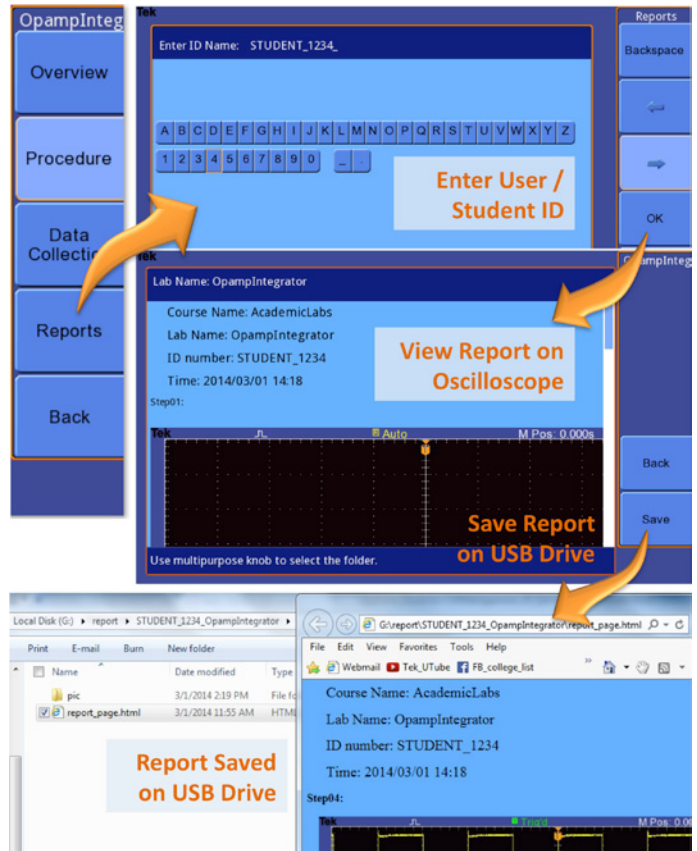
OpampInteg

Overview

Procedure

Data Collection

Reports

Back

Tek

Enter ID Name: STUDENT_1234_

A B C D E F G H I J K L M N O P Q R S T U V W X Y Z

1 2 3 4 5 6 7 8 9 0 _ .

Enter User / Student ID

Reports

Backspace

OK

Tek

Lab Name: OpampIntegrator

Course Name: AcademicLabs

Lab Name: OpampIntegrator

ID number: STUDENT_1234

Time: 2014/03/01 14:18

Step01:

View Report on Oscilloscope

Tek Auto M Pos: 0.000s

OpampInteg

Back

Save

Save Report on USB Drive

Use multipurpose knob to select the folder.

Local Disk (G:) ▸ report ▸ STUDENT_1234_OpampIntegrator ▸

Print E-mail Burn New folder

Name Date modified Type

pic 3/1/2014 2:19 PM File fo

report_page.html 3/1/2014 11:55 AM HTM

Report Saved on USB Drive

G:\report\STUDENT_1234_OpampIntegrator\report_page.html

File Edit View Favorites Tools Help

Webmail Tek_UTube FB_college_list

Course Name: AcademicLabs

Lab Name: OpampIntegrator

ID number: STUDENT_1234

Time: 2014/03/01 14:18

Step04:

Tek Trig'd M Pos: 0.0